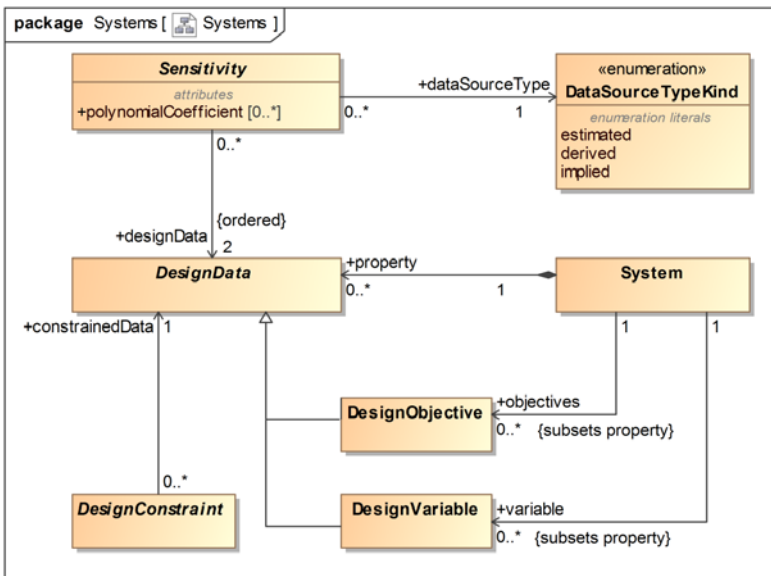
package Systems [ Systems ]

Sensitivity
attributes
+polynomialCoefficient [0..*]

«enumeration»
DataSourceTypeKind
enumeration literals
estimated
derived
implied

+dataSourceType
0..*
1

0..*
{ordered}
+designData
2

DesignData

+property
0..*
1

System

+constrainedData
1

1
1

DesignObjective
+objectives
0..*
{subsets property}

0..*

DesignConstraint

DesignVariable
+variable
0..*
{subsets property}